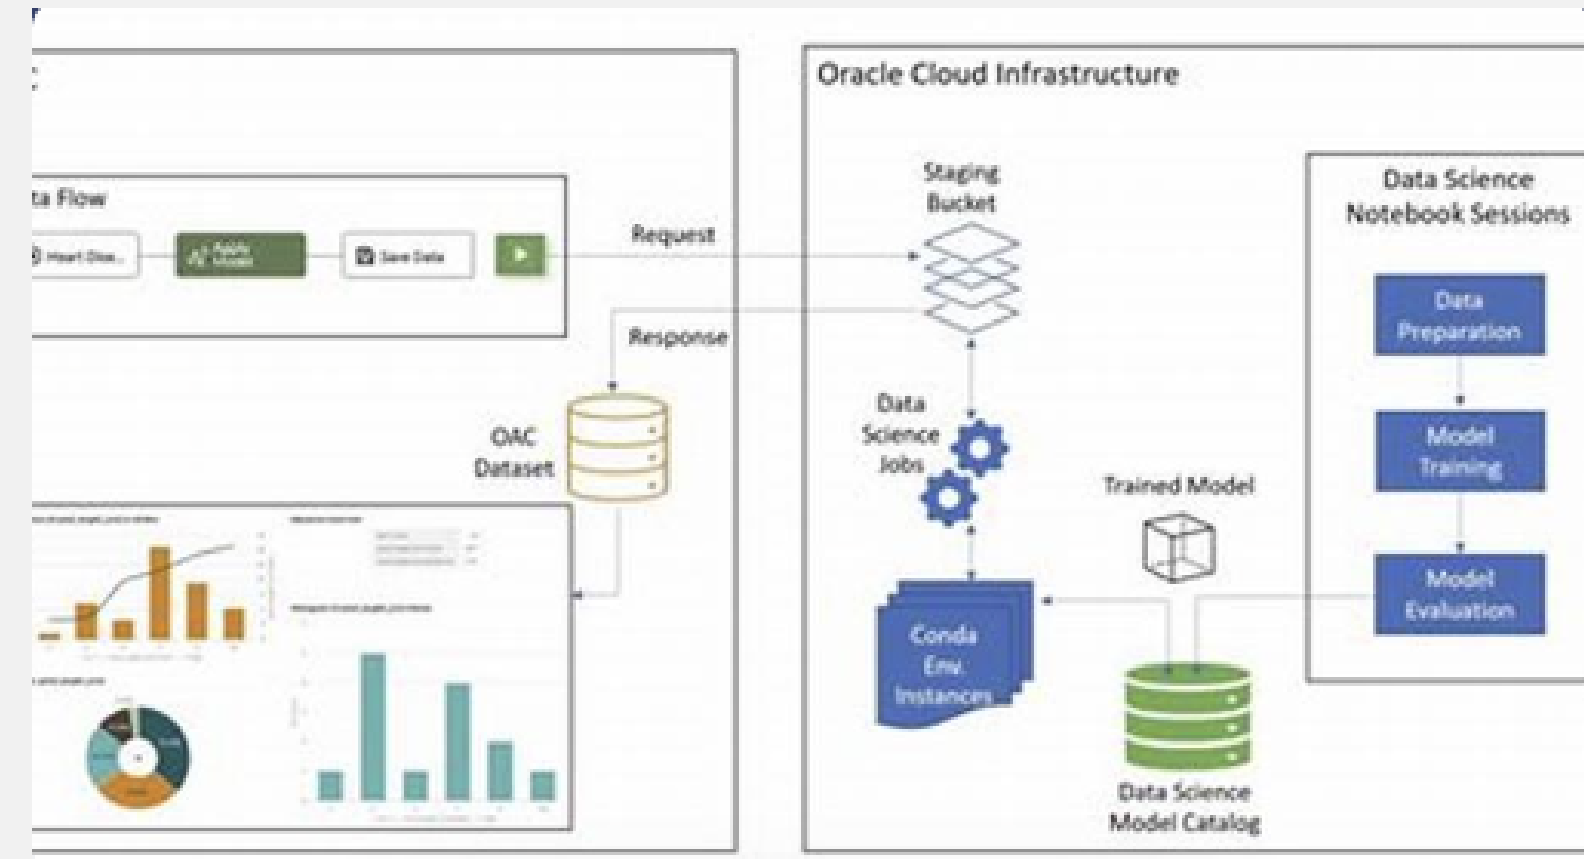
ta Flow

Heart Dise...

Apply Model

Save Data

Request

Response

OAC Dataset

Oracle Cloud Infrastructure

Staging Bucket

Data Science Jobs

Conda Env Instances

Trained Model

Data Science Model Catalog

Data Science Notebook Sessions

Data Preparation

Model Training

Model Evaluation